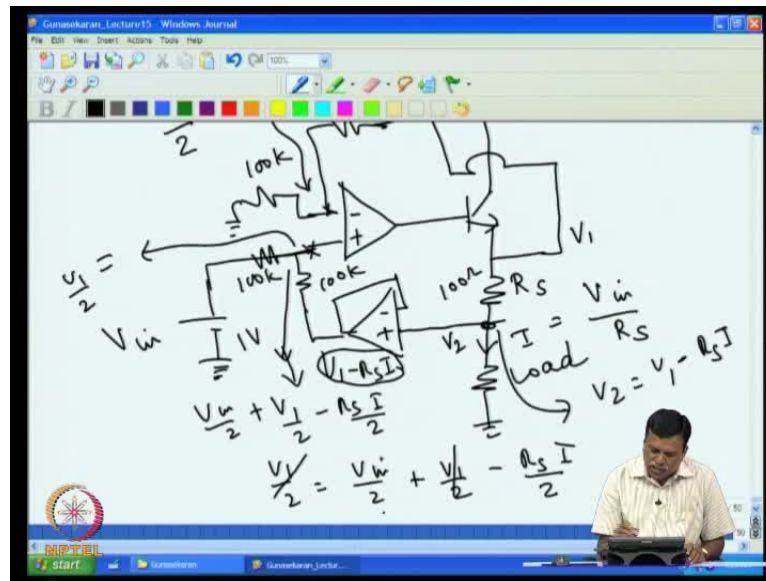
Gunasekaran_Lecture15 - Windows Journal

File Edit View Insert Actions Tools Help

$\overline{2}$

100k

100k

100k

$V_1$

$\frac{V_1}{2} =$

$V_{in}$

1V

100Ω

$R_S$

$I = \frac{V_{in}}{R_S}$

$V_2$

$V_1 - R_S I$

Load

$V_2 = V_1 - R_S I$

$\frac{V_{in}}{2} + \frac{V_1}{2} - \frac{R_S I}{2}$

$\frac{V_1}{2} = \frac{V_{in}}{2} + \frac{V_1}{2} - \frac{R_S I}{2}$

NPTEL

start

Gunasekaran

Gunasekaran_Lectur...